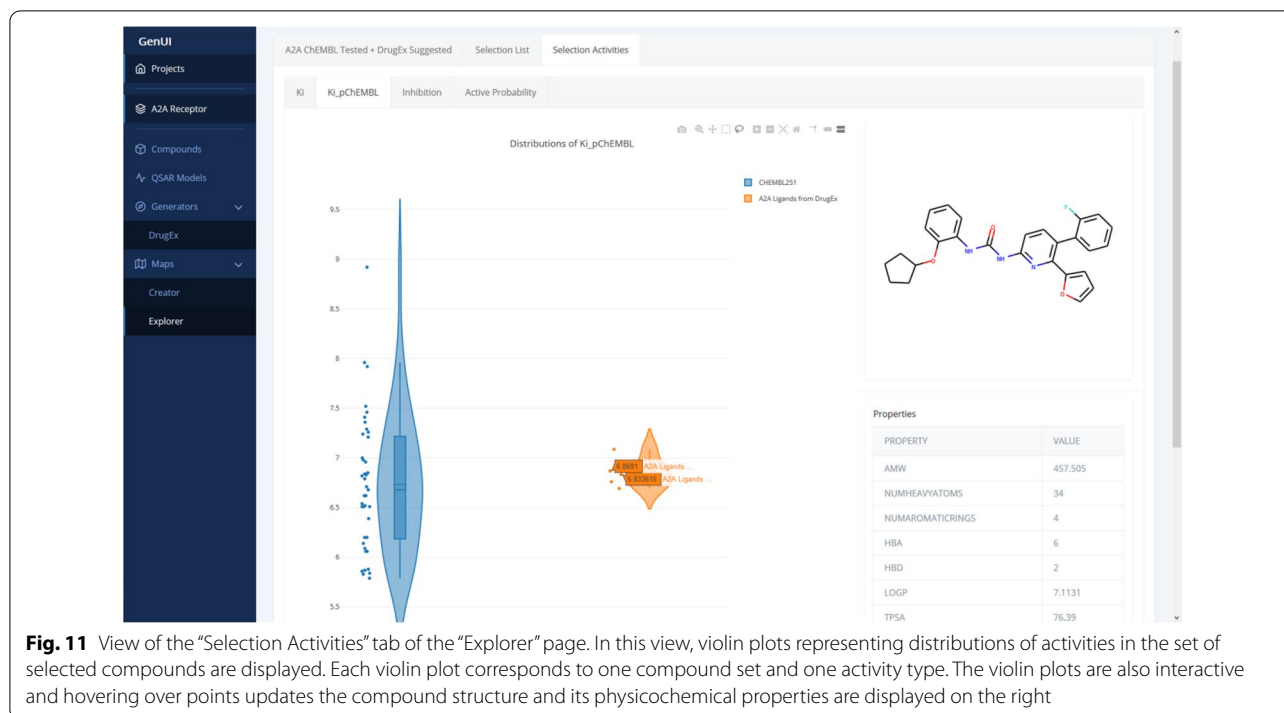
GenUI

Projects

A2A Receptor

Compounds

QSAR Models

Generators

DrugEx

Maps

Creator

Explorer

A2A ChEMBL Tested + DrugEx Suggested | Selection List | Selection Activities

Ki | Ki_pChEMBL | Inhibition | Active Probability

Distributions of Ki_pChEMBL

CHEMBL251

A2A Ligands from DrugEx

9.5
9
8.5
8
7.5
7
6.5
6
5.5

6.8691 A2A Ligands ...
6.833615 A2A Ligands ...

F
O
NH
O
NH
N
O

Properties

| PROPERTY | VALUE |
|---|---|
| AMW | 457.505 |
| NUMHEAVYATOMS | 34 |
| NUMAROMATICRINGS | 4 |
| HBA | 6 |
| HBD | 2 |
| LOGP | 7.1131 |
| TPSA | 76.39 |

**Fig. 11** View of the "Selection Activities" tab of the "Explorer" page. In this view, violin plots representing distributions of activities in the set of selected compounds are displayed. Each violin plot corresponds to one compound set and one activity type. The violin plots are also interactive and hovering over points updates the compound structure and its physicochemical properties are displayed on the right